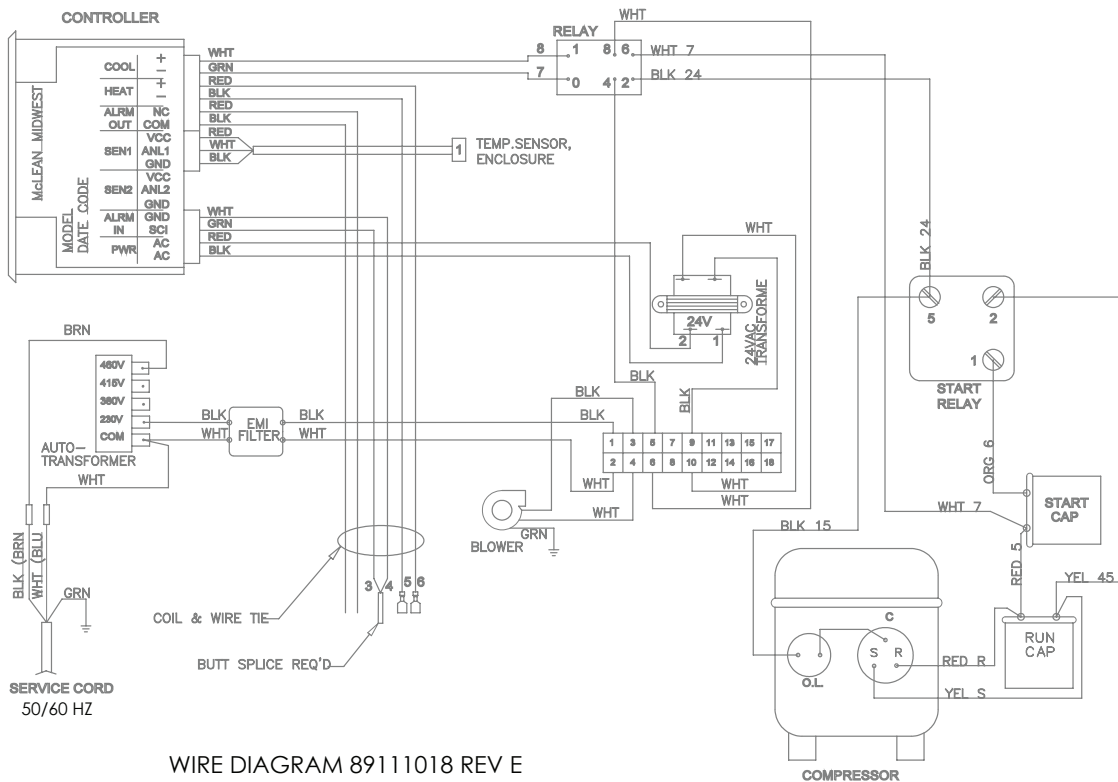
CONTROLLER

McLEAN MIDWEST

MODEL
DATE CODE

| | | |
|---|---|---|
| COOL | + | WHT |
| | − | GRN |
| HEAT | + | RED |
| | − | BLK |
| ALRM | NC | RED |
| OUT | COM | BLK |
| SEN1 | VCC | RED |
| | ANL1 | WHT |
| | GND | BLK |
| SEN2 | VCC | |
| | ANL2 | |
| | GND | |
| ALRM | GND | WHT |
| IN | SCI | GRN |
| PWR | AC | RED |
| | AC | BLK |

1 TEMP.SENSOR, ENCLOSURE

RELAY
8 1 8 6
7 0 4 2
WHT
WHT 7
BLK 24

WHT
24V
2 1
24VAC TRANSFORME

BLK 24
5 2 1
START RELAY

BRN
460V
415V
380V
230V
COM
AUTO-TRANSFORMER
WHT

BLK EMI FILTER BLK
WHT WHT

BLK
BLK
BLK
BLK

| 1 | 3 | 5 | 7 | 9 | 11 | 13 | 15 | 17 |
|---|---|---|---|---|---|---|---|---|
| 2 | 4 | 6 | 8 | 10 | 12 | 14 | 16 | 18 |

WHT
WHT
WHT
WHT

BLOWER
GRN

ORG 6
START CAP
WHT 7
BLK 15
RED 5
YEL 45
RUN CAP
C
O.L.
S R
RED R
YEL S
COMPRESSOR

BLK (BRN
WHT (BLU
GRN

3 4 5 6

COIL & WIRE TIE
BUTT SPLICE REQ'D

SERVICE CORD
50/60 HZ

WIRE DIAGRAM 89111018 REV E